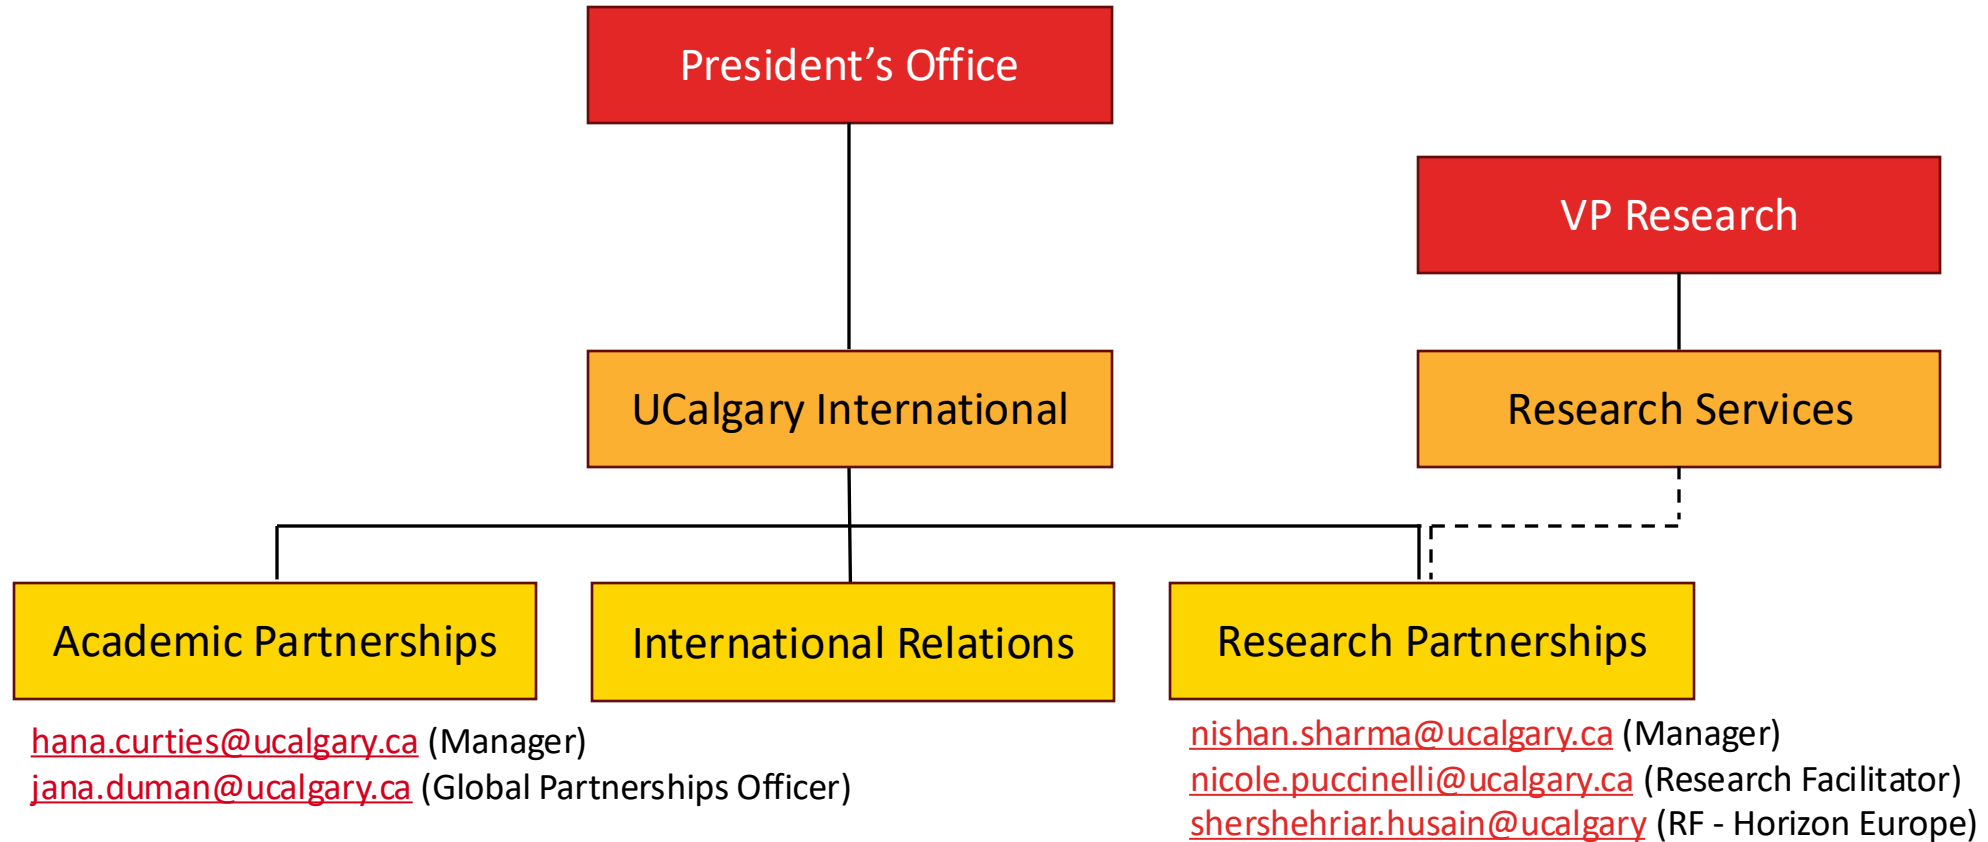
President’s Office

VP Research

UCalgary International

Research Services

Academic Partnerships

International Relations

Research Partnerships

hana.curties@ucalgary.ca (Manager)
jana.duman@ucalgary.ca (Global Partnerships Officer)

nishan.sharma@ucalgary.ca (Manager)
nicole.puccinelli@ucalgary.ca (Research Facilitator)
shershehriar.husain@ucalgary (RF - Horizon Europe)